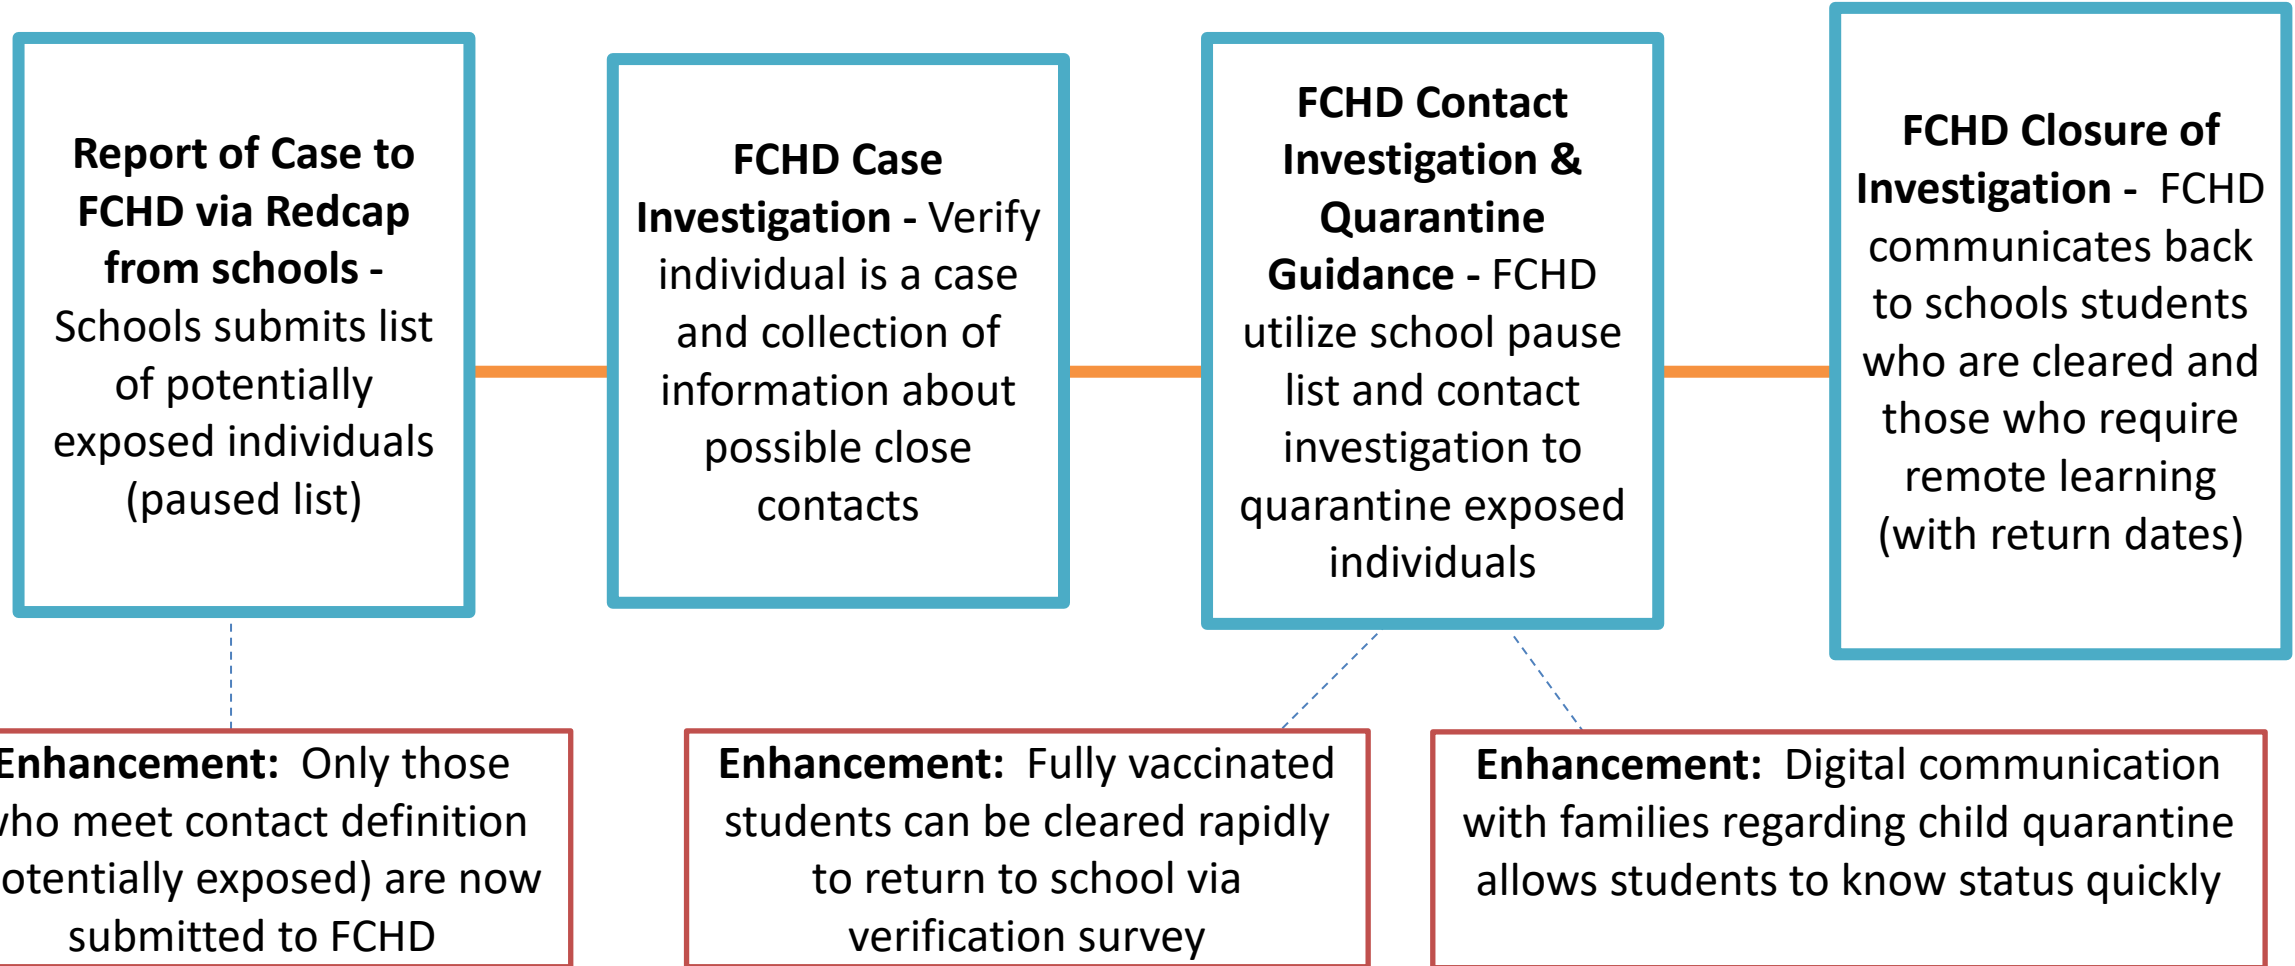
**Report of Case to FCHD via Redcap from schools -** Schools submits list of potentially exposed individuals (paused list)

**FCHD Case Investigation -** Verify individual is a case and collection of information about possible close contacts

**FCHD Contact Investigation & Quarantine Guidance -** FCHD utilize school pause list and contact investigation to quarantine exposed individuals

**FCHD Closure of Investigation -** FCHD communicates back to schools students who are cleared and those who require remote learning (with return dates)

**Enhancement:** Only those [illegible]ho meet contact definition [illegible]otentially exposed) are now submitted to FCHD

**Enhancement:** Fully vaccinated students can be cleared rapidly to return to school via verification survey

**Enhancement:** Digital communication with families regarding child quarantine allows students to know status quickly